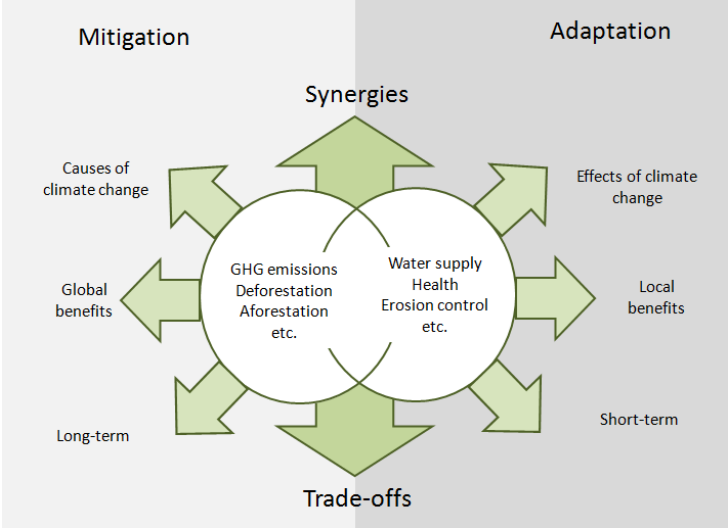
Mitigation

Adaptation

Synergies

Causes of climate change

Global benefits

Long-term

GHG emissions
Deforestation
Aforestation
etc.

Water supply
Health
Erosion control
etc.

Effects of climate change

Local benefits

Short-term

Trade-offs